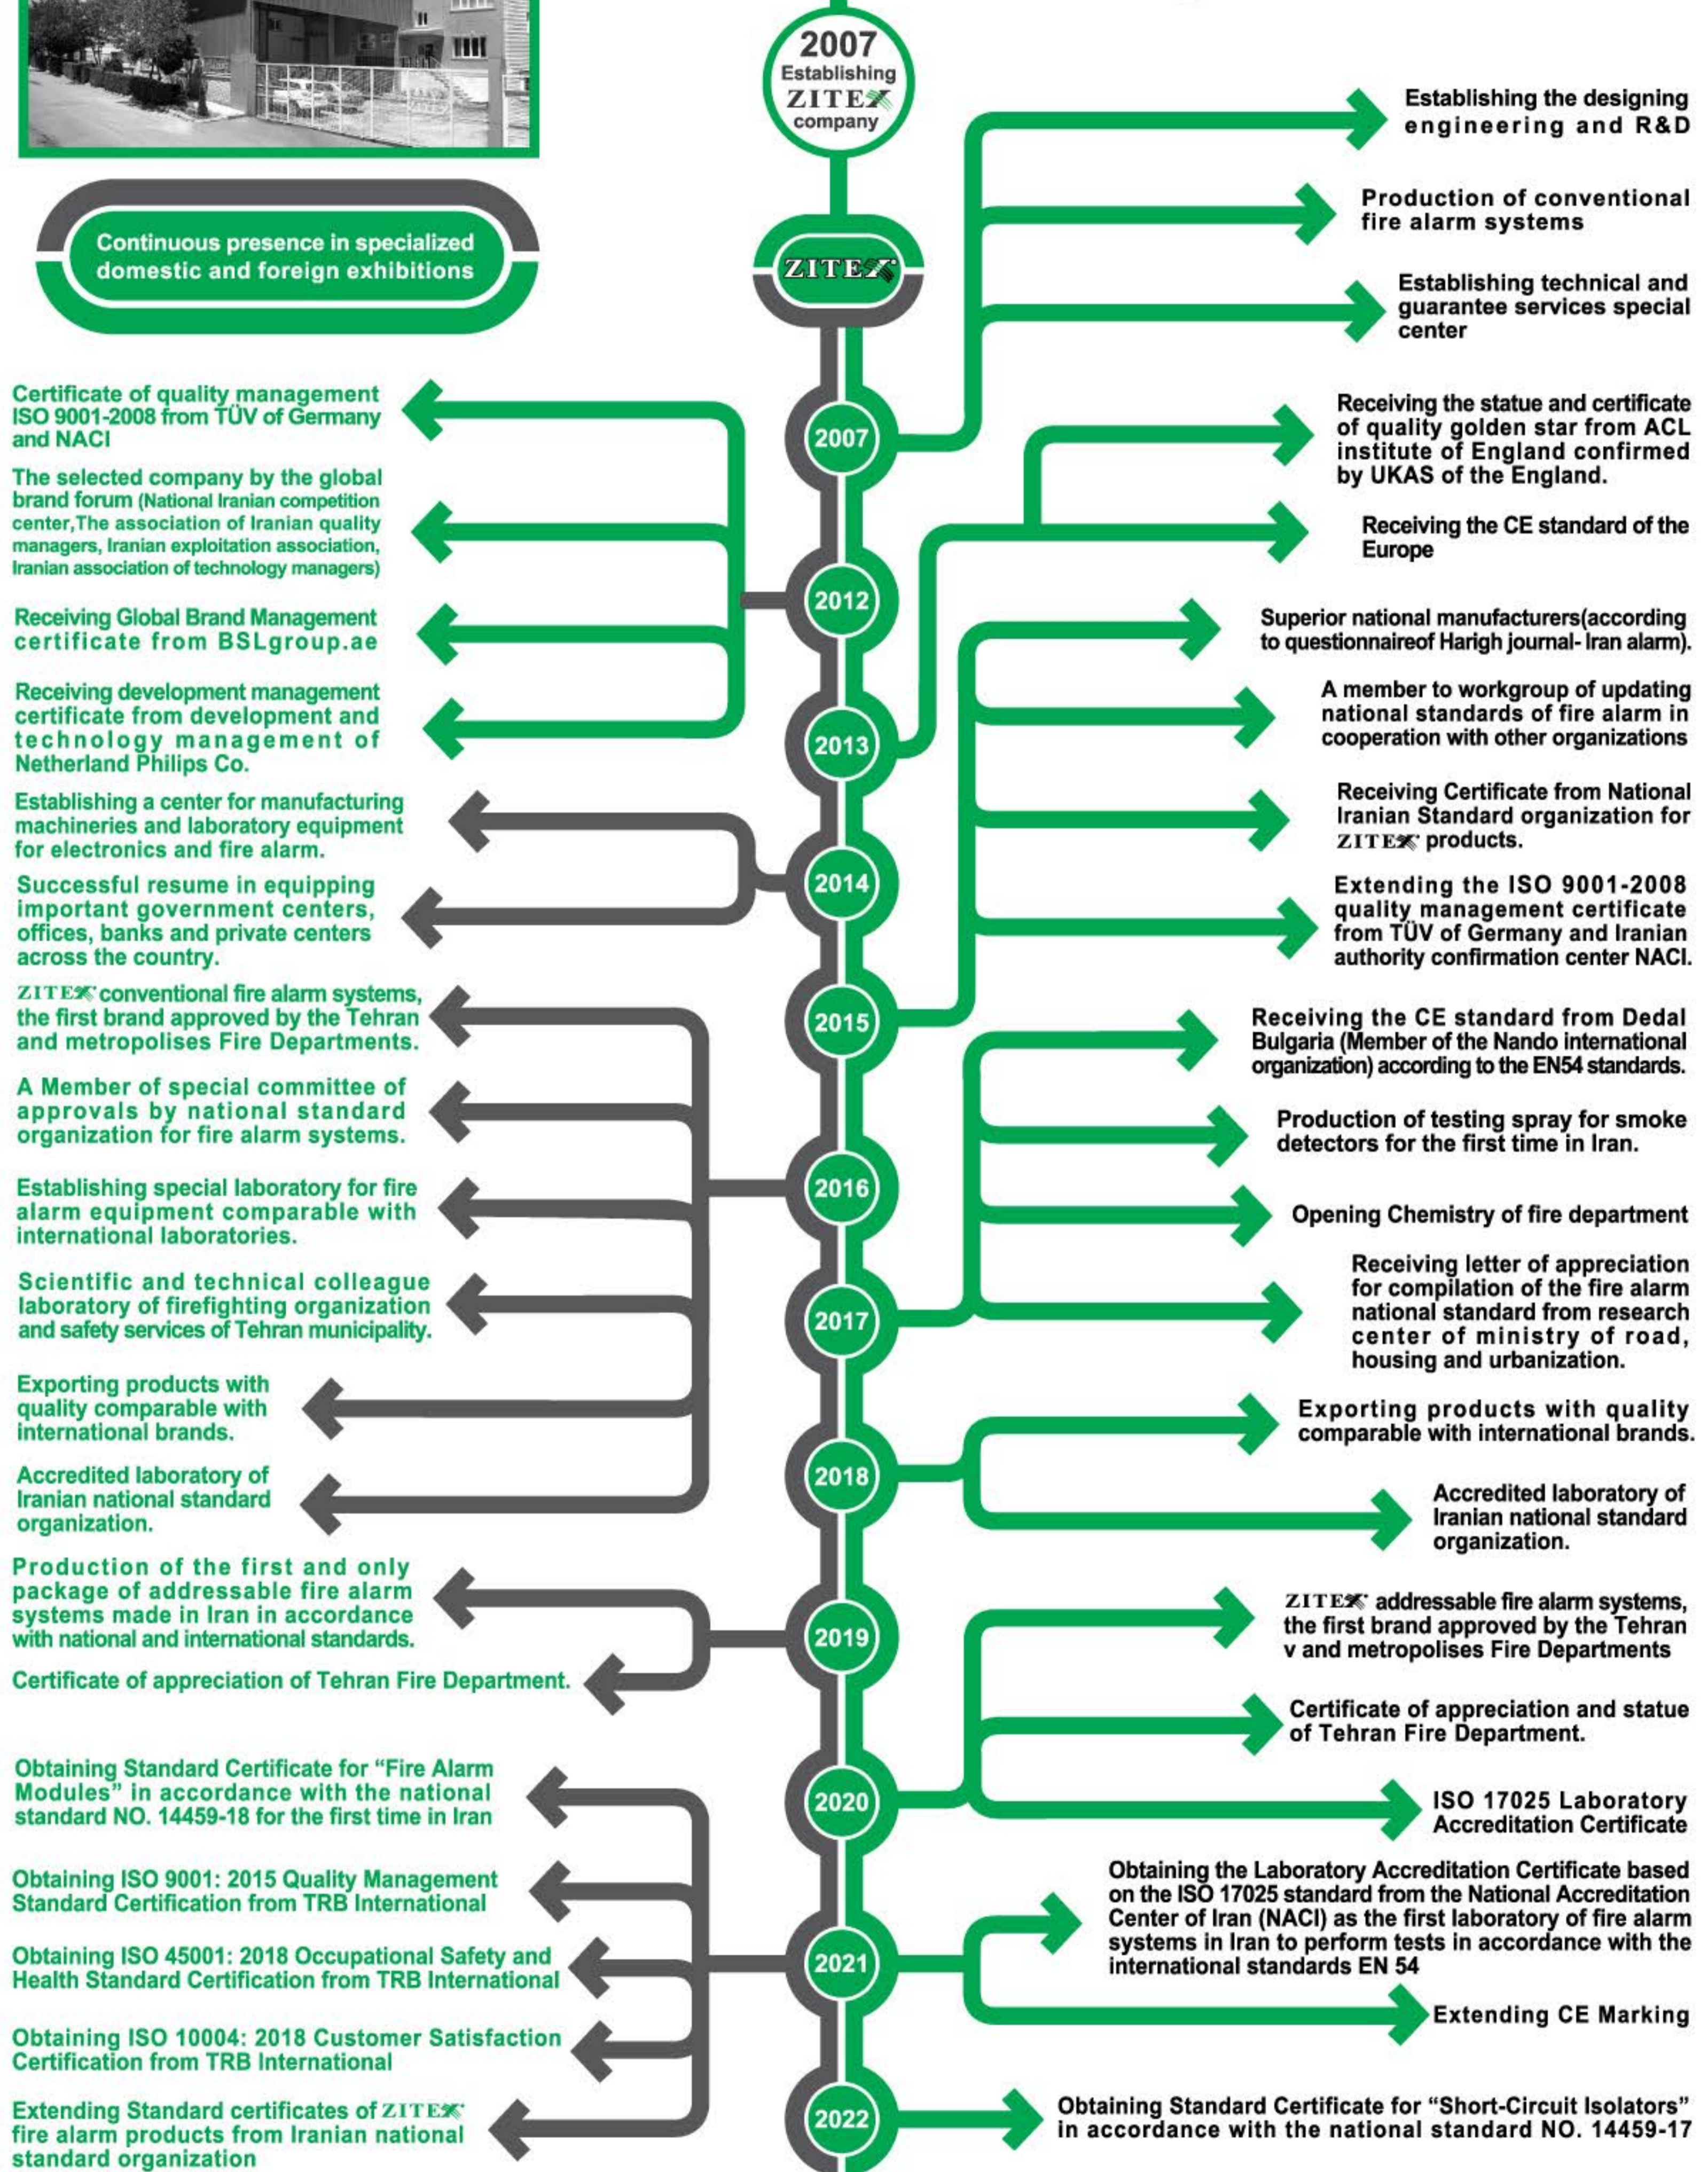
2007
Establishing
ZITEX
company

Continuous presence in specialized domestic and foreign exhibitions

ZITEX

Establishing the designing engineering and R&D

Production of conventional fire alarm systems

Establishing technical and guarantee services special center

2007

Certificate of quality management ISO 9001-2008 from TÜV of Germany and NACI

Receiving the statue and certificate of quality golden star from ACL institute of England confirmed by UKAS of the England.

The selected company by the global brand forum (National Iranian competition center,The association of Iranian quality managers, Iranian exploitation association, Iranian association of technology managers)

Receiving the CE standard of the Europe

2012

Receiving Global Brand Management certificate from BSLgroup.ae

Superior national manufacturers(according to questionnaireof Harigh journal- Iran alarm).

Receiving development management certificate from development and technology management of Netherland Philips Co.

A member to workgroup of updating national standards of fire alarm in cooperation with other organizations

2013

Establishing a center for manufacturing machineries and laboratory equipment for electronics and fire alarm.

Receiving Certificate from National Iranian Standard organization for ZITEX products.

2014

Successful resume in equipping important government centers, offices, banks and private centers across the country.

Extending the ISO 9001-2008 quality management certificate from TÜV of Germany and Iranian authority confirmation center NACI.

ZITEX conventional fire alarm systems, the first brand approved by the Tehran and metropolises Fire Departments.

2015

Receiving the CE standard from Dedal Bulgaria (Member of the Nando international organization) according to the EN54 standards.

A Member of special committee of approvals by national standard organization for fire alarm systems.

Production of testing spray for smoke detectors for the first time in Iran.

Establishing special laboratory for fire alarm equipment comparable with international laboratories.

2016

Opening Chemistry of fire department

Scientific and technical colleague laboratory of firefighting organization and safety services of Tehran municipality.

2017

Receiving letter of appreciation for compilation of the fire alarm national standard from research center of ministry of road, housing and urbanization.

Exporting products with quality comparable with international brands.

Exporting products with quality comparable with international brands.

2018

Accredited laboratory of Iranian national standard organization.

Accredited laboratory of Iranian national standard organization.

Production of the first and only package of addressable fire alarm systems made in Iran in accordance with national and international standards.

2019

ZITEX addressable fire alarm systems, the first brand approved by the Tehran v and metropolises Fire Departments

Certificate of appreciation of Tehran Fire Department.

Certificate of appreciation and statue of Tehran Fire Department.

Obtaining Standard Certificate for “Fire Alarm Modules” in accordance with the national standard NO. 14459-18 for the first time in Iran

2020

ISO 17025 Laboratory Accreditation Certificate

Obtaining ISO 9001: 2015 Quality Management Standard Certification from TRB International

Obtaining the Laboratory Accreditation Certificate based on the ISO 17025 standard from the National Accreditation Center of Iran (NACI) as the first laboratory of fire alarm systems in Iran to perform tests in accordance with the international standards EN 54

Obtaining ISO 45001: 2018 Occupational Safety and Health Standard Certification from TRB International

2021

Extending CE Marking

Obtaining ISO 10004: 2018 Customer Satisfaction Certification from TRB International

Extending Standard certificates of ZITEX fire alarm products from Iranian national standard organization

2022

Obtaining Standard Certificate for “Short-Circuit Isolators” in accordance with the national standard NO. 14459-17